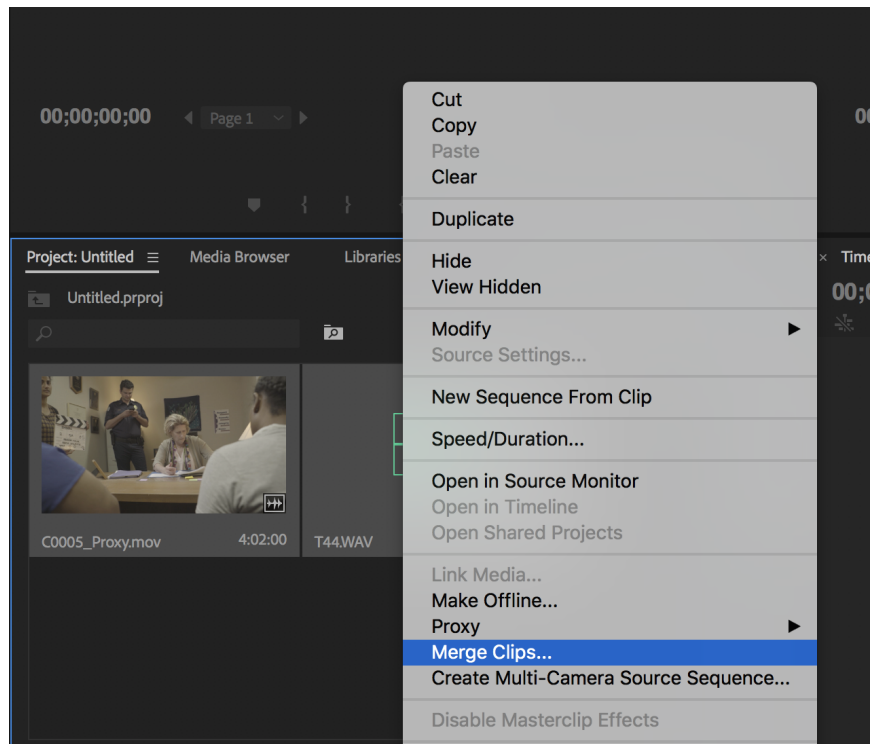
00;00;00;00 Page 1

00

Project: Untitled ≡ Media Browser Libraries

Untitled.prproj

C0005_Proxy.mov 4:02:00

T44.WAV

Time

00;

Cut
Copy
Paste
Clear

Duplicate

Hide
View Hidden

Modify
Source Settings...

New Sequence From Clip

Speed/Duration...

Open in Source Monitor
Open in Timeline
Open Shared Projects

Link Media...
Make Offline...
Proxy
Merge Clips...
Create Multi-Camera Source Sequence...

Disable Masterclip Effects